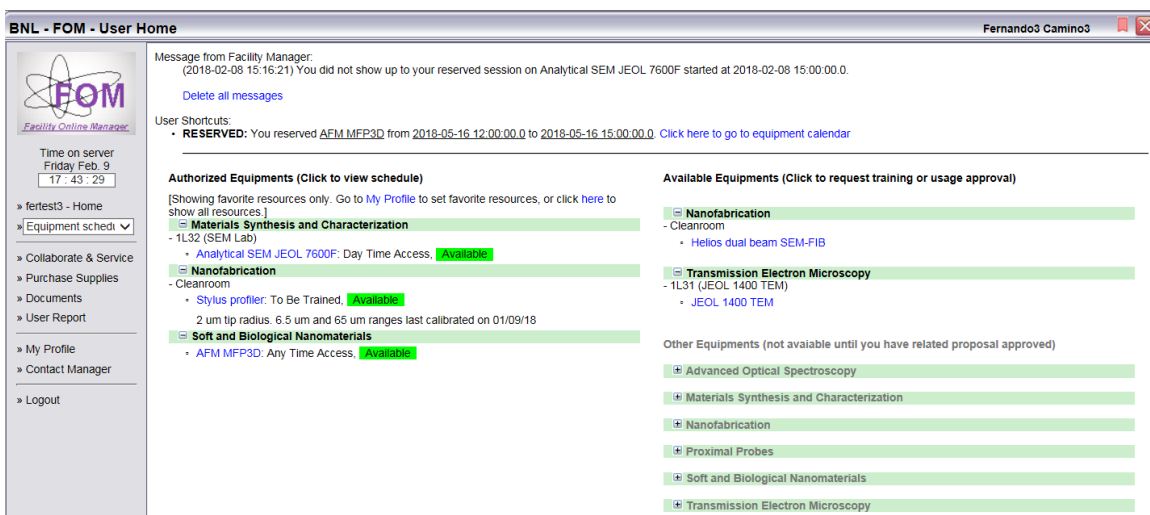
BNL - FOM - User Home

Fernando3 Camino3

FOM
Facility Online Manager

Time on server
Friday Feb. 9
17 : 43 : 29

» fertest3 - Home
» Equipment schedu

» Collaborate & Service
» Purchase Supplies
» Documents
» User Report

» My Profile
» Contact Manager

» Logout

Message from Facility Manager:
(2018-02-08 15:16:21) You did not show up to your reserved session on Analytical SEM JEOL 7600F started at 2018-02-08 15:00:00.0.

Delete all messages

User Shortcuts:
• RESERVED: You reserved AFM MFP3D from 2018-05-16 12:00:00.0 to 2018-05-16 15:00:00.0. Click here to go to equipment calendar

Authorized Equipments (Click to view schedule)

[Showing favorite resources only. Go to My Profile to set favorite resources, or click here to show all resources.]

⊟ Materials Synthesis and Characterization
- 1L32 (SEM Lab)
• Analytical SEM JEOL 7600F: Day Time Access, Available

⊟ Nanofabrication
- Cleanroom
• Stylus profiler: To Be Trained, Available
2 um tip radius. 6.5 um and 65 um ranges last calibrated on 01/09/18

⊟ Soft and Biological Nanomaterials
• AFM MFP3D: Any Time Access, Available

Available Equipments (Click to request training or usage approval)

⊟ Nanofabrication
- Cleanroom
• Helios dual beam SEM-FIB

⊟ Transmission Electron Microscopy
- 1L31 (JEOL 1400 TEM)
• JEOL 1400 TEM

Other Equipments (not avaiable until you have related proposal approved)

⊞ Advanced Optical Spectroscopy

⊞ Materials Synthesis and Characterization

⊞ Nanofabrication

⊞ Proximal Probes

⊞ Soft and Biological Nanomaterials

⊞ Transmission Electron Microscopy